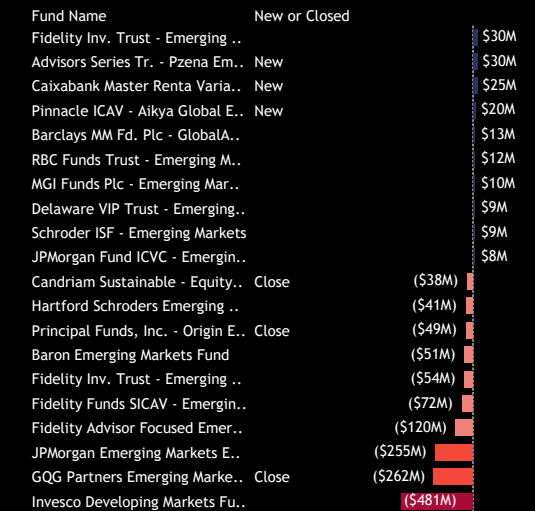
| Fund Name | New or Closed | |
|---|---|---|
| Fidelity Inv. Trust - Emerging .. | | $30M |
| Advisors Series Tr. - Pzena Em.. | New | $30M |
| Caixabank Master Renta Varia.. | New | $25M |
| Pinnacle ICAV - Aikya Global E.. | New | $20M |
| Barclays MM Fd. Plc - GlobalA.. | | $13M |
| RBC Funds Trust - Emerging M.. | | $12M |
| MGI Funds Plc - Emerging Mar.. | | $10M |
| Delaware VIP Trust - Emerging.. | | $9M |
| Schroder ISF - Emerging Markets | | $9M |
| JPMorgan Fund ICVC - Emergin.. | | $8M |
| Candriam Sustainable - Equity.. | Close | ($38M) |
| Hartford Schroders Emerging .. | | ($41M) |
| Principal Funds, Inc. - Origin E.. | Close | ($49M) |
| Baron Emerging Markets Fund | | ($51M) |
| Fidelity Inv. Trust - Emerging .. | | ($54M) |
| Fidelity Funds SICAV - Emergin.. | | ($72M) |
| Fidelity Advisor Focused Emer.. | | ($120M) |
| JPMorgan Emerging Markets E.. | | ($255M) |
| GQG Partners Emerging Marke.. | Close | ($262M) |
| Invesco Developing Markets Fu.. | | ($481M) |